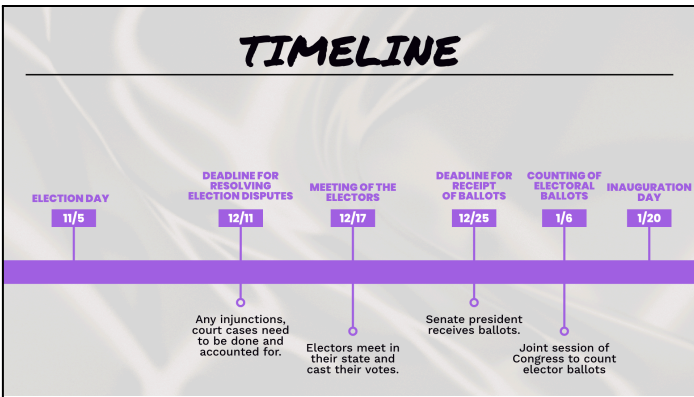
TIMELINE

ELECTION DAY
11/5

DEADLINE FOR RESOLVING ELECTION DISPUTES
12/11

MEETING OF THE ELECTORS
12/17

DEADLINE FOR RECEIPT OF BALLOTS
12/25

COUNTING OF ELECTORAL BALLOTS
1/6

INAUGURATION DAY
1/20

Any injunctions, court cases need to be done and accounted for.

Electors meet in their state and cast their votes.

Senate president receives ballots.

Joint session of Congress to count elector ballots